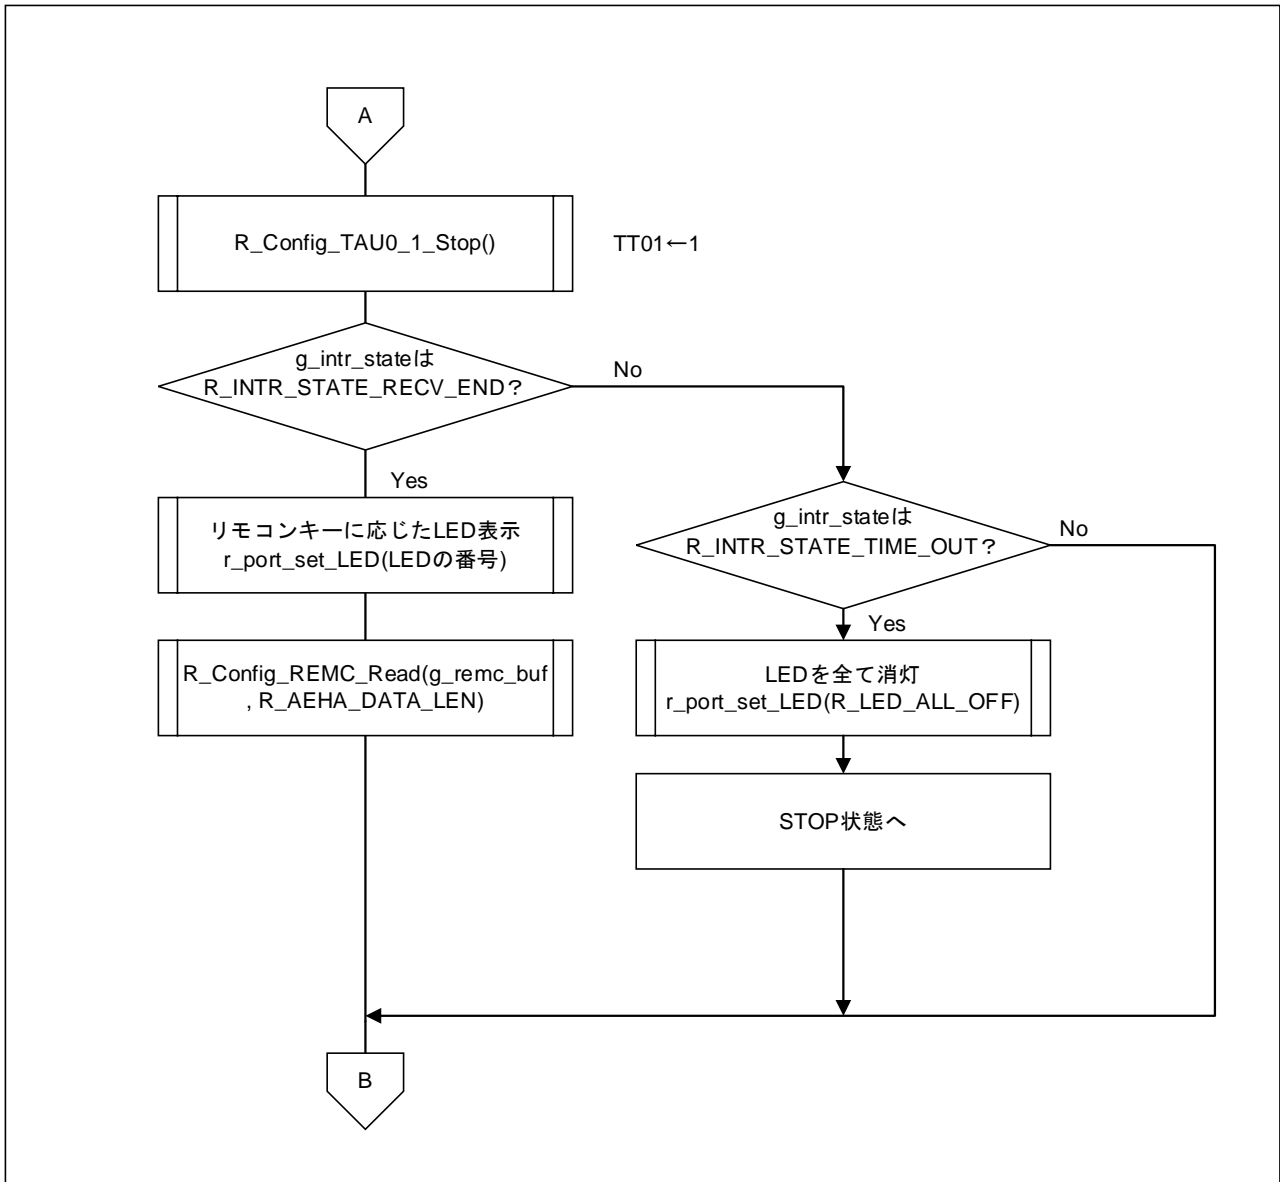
A

R_Config_TAU0_1_Stop()

TT01←1

g_intr_stateは R_INTR_STATE_RECV_END？

No

Yes

リモコンキーに応じたLED表示
r_port_set_LED(LEDの番号)

R_Config_REMC_Read(g_remc_buf , R_AEHA_DATA_LEN)

g_intr_stateは R_INTR_STATE_TIME_OUT？

No

Yes

LEDを全て消灯
r_port_set_LED(R_LED_ALL_OFF)

STOP状態へ

B